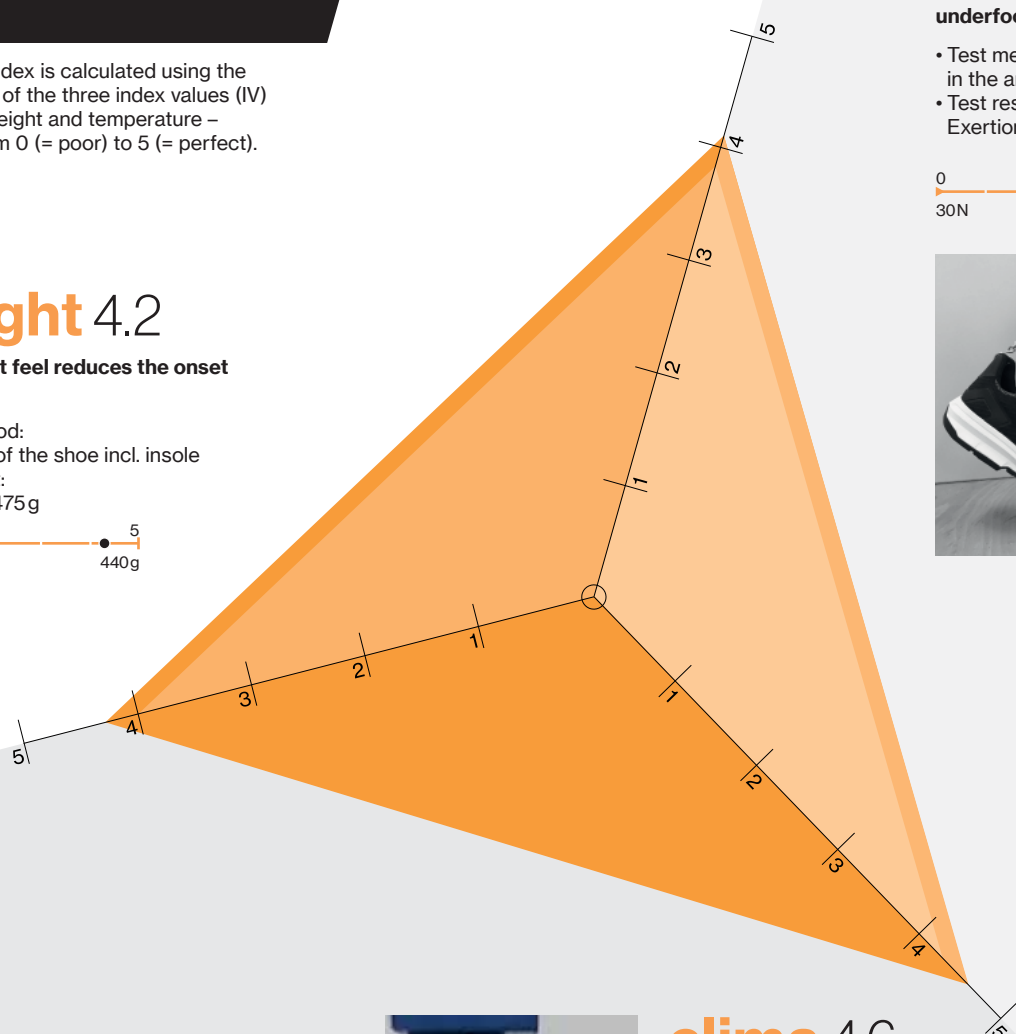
dex is calculated using the of the three index values (IV) eight and temperature – m 0 (= poor) to 5 (= perfect).

ght 4.2

t feel reduces the onset

od:
of the shoe incl. insole
:
475 g

5
440 g

underfo

• Test me in the a
• Test res Exertio

0
30N

5
4
3
2
1
1
2
3
4
5
1
2
3
4
5

clima 4.6